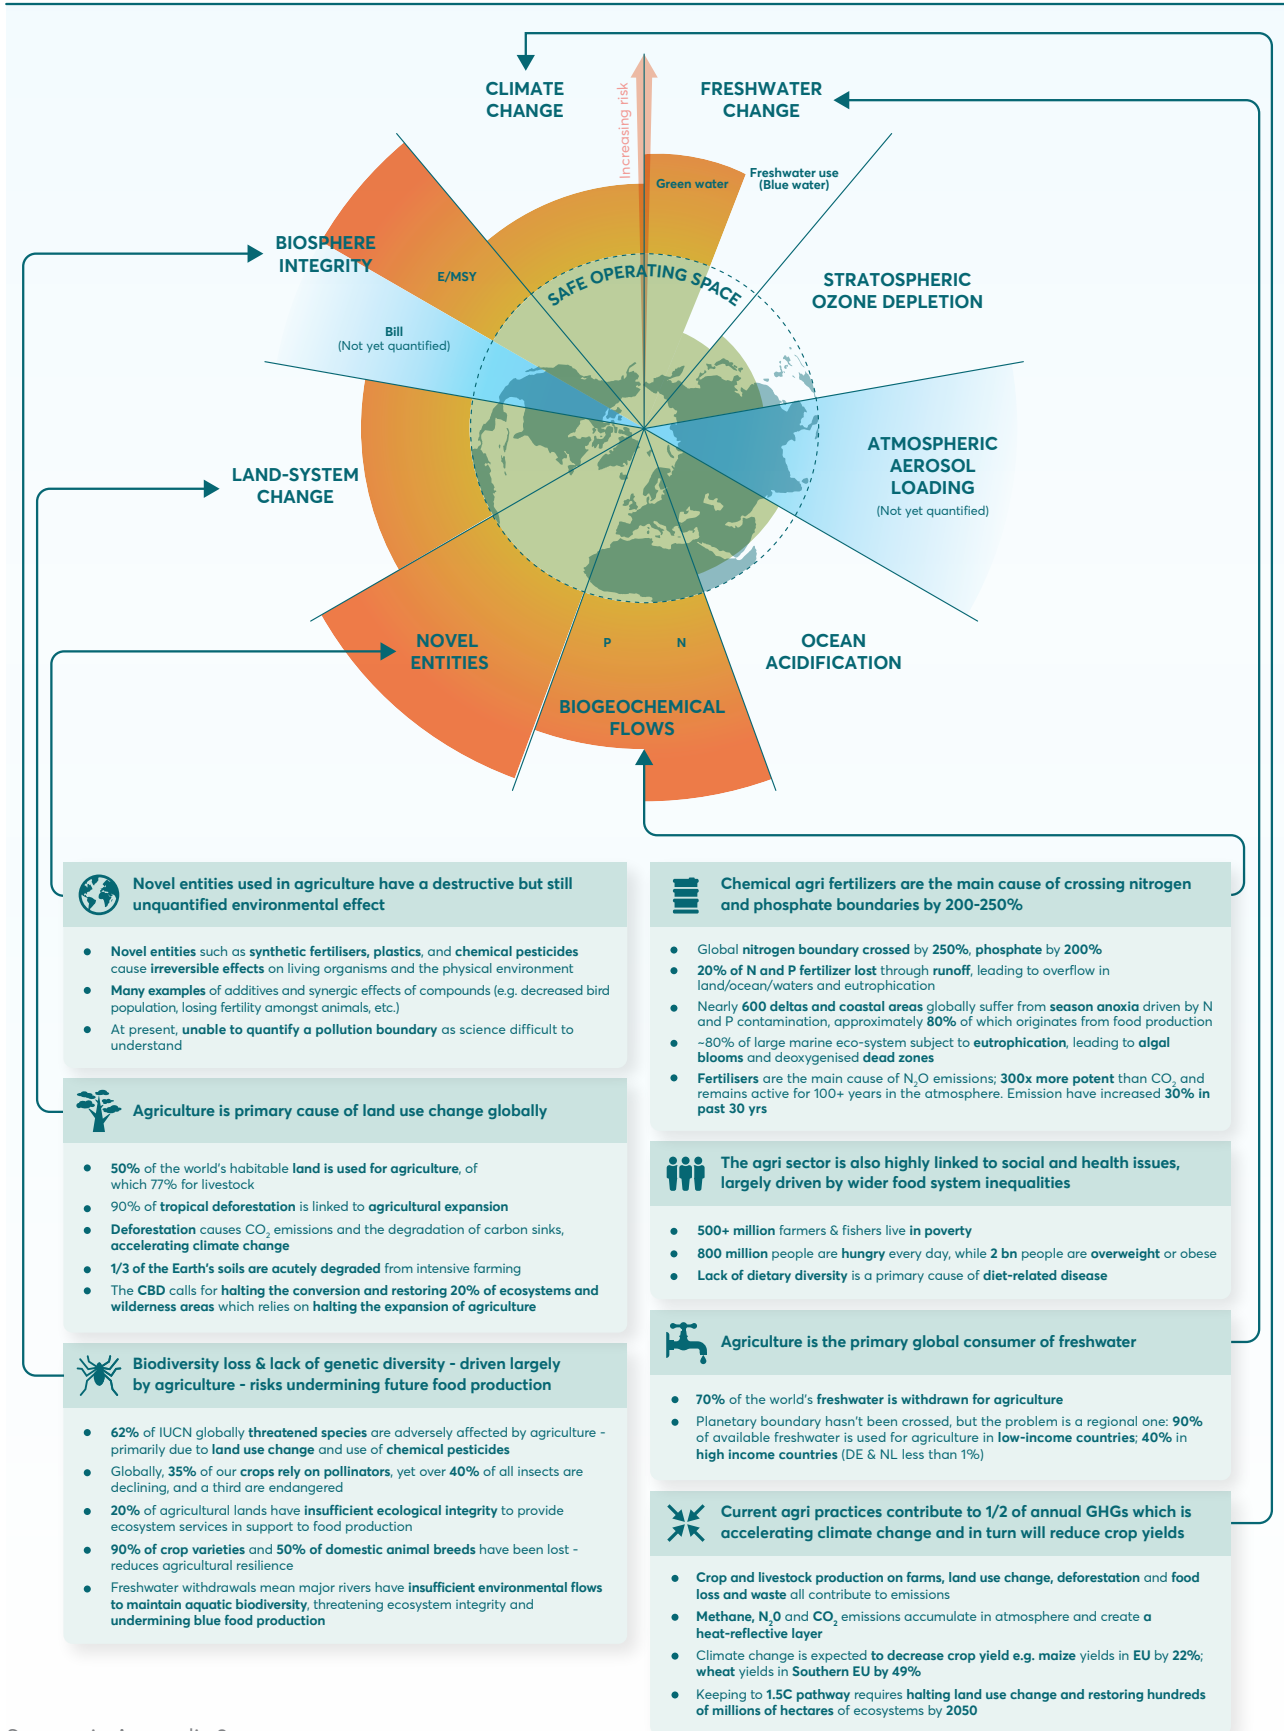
CLIMATE CHANGE

FRESHWATER CHANGE

Increasing risk

Green water

Freshwater use (Blue water)

BIOSPHERE INTEGRITY

E/MSY

SAFE OPERATING SPACE

STRATOSPHERIC OZONE DEPLETION

Bill (Not yet quantified)

ATMOSPHERIC AEROSOL LOADING (Not yet quantified)

LAND-SYSTEM CHANGE

NOVEL ENTITIES

P

N

OCEAN ACIDIFICATION

BIOGEOCHEMICAL FLOWS

Novel entities used in agriculture have a destructive but still unquantified environmental effect

- Novel entities such as synthetic fertilisers, plastics, and chemical pesticides cause irreversible effects on living organisms and the physical environment
- Many examples of additives and synergic effects of compounds (e.g. decreased bird population, losing fertility amongst animals, etc.)
- At present, unable to quantify a pollution boundary as science difficult to understand

Agriculture is primary cause of land use change globally

- 50% of the world's habitable land is used for agriculture, of which 77% for livestock
- 90% of tropical deforestation is linked to agricultural expansion
- Deforestation causes $CO_2$ emissions and the degradation of carbon sinks, accelerating climate change
- 1/3 of the Earth's soils are acutely degraded from intensive farming
- The CBD calls for halting the conversion and restoring 20% of ecosystems and wilderness areas which relies on halting the expansion of agriculture

Biodiversity loss & lack of genetic diversity - driven largely by agriculture - risks undermining future food production

- 62% of IUCN globally threatened species are adversely affected by agriculture - primarily due to land use change and use of chemical pesticides
- Globally, 35% of our crops rely on pollinators, yet over 40% of all insects are declining, and a third are endangered
- 20% of agricultural lands have insufficient ecological integrity to provide ecosystem services in support to food production
- 90% of crop varieties and 50% of domestic animal breeds have been lost - reduces agricultural resilience
- Freshwater withdrawals mean major rivers have insufficient environmental flows to maintain aquatic biodiversity, threatening ecosystem integrity and undermining blue food production

Chemical agri fertilizers are the main cause of crossing nitrogen and phosphate boundaries by 200-250%

- Global nitrogen boundary crossed by 250%, phosphate by 200%
- 20% of N and P fertilizer lost through runoff, leading to overflow in land/ocean/waters and eutrophication
- Nearly 600 deltas and coastal areas globally suffer from season anoxia driven by N and P contamination, approximately 80% of which originates from food production
- ~80% of large marine eco-system subject to eutrophication, leading to algal blooms and deoxygenised dead zones
- Fertilisers are the main cause of $N_2O$ emissions; 300x more potent than $CO_2$ and remains active for 100+ years in the atmosphere. Emission have increased 30% in past 30 yrs

The agri sector is also highly linked to social and health issues, largely driven by wider food system inequalities

- 500+ million farmers & fishers live in poverty
- 800 million people are hungry every day, while 2 bn people are overweight or obese
- Lack of dietary diversity is a primary cause of diet-related disease

Agriculture is the primary global consumer of freshwater

- 70% of the world's freshwater is withdrawn for agriculture
- Planetary boundary hasn't been crossed, but the problem is a regional one: 90% of available freshwater is used for agriculture in low-income countries; 40% in high income countries (DE & NL less than 1%)

Current agri practices contribute to 1/2 of annual GHGs which is accelerating climate change and in turn will reduce crop yields

- Crop and livestock production on farms, land use change, deforestation and food loss and waste all contribute to emissions
- Methane, $N_2O$ and $CO_2$ emissions accumulate in atmosphere and create a heat-reflective layer
- Climate change is expected to decrease crop yield e.g. maize yields in EU by 22%; wheat yields in Southern EU by 49%
- Keeping to 1.5C pathway requires halting land use change and restoring hundreds of millions of hectares of ecosystems by 2050